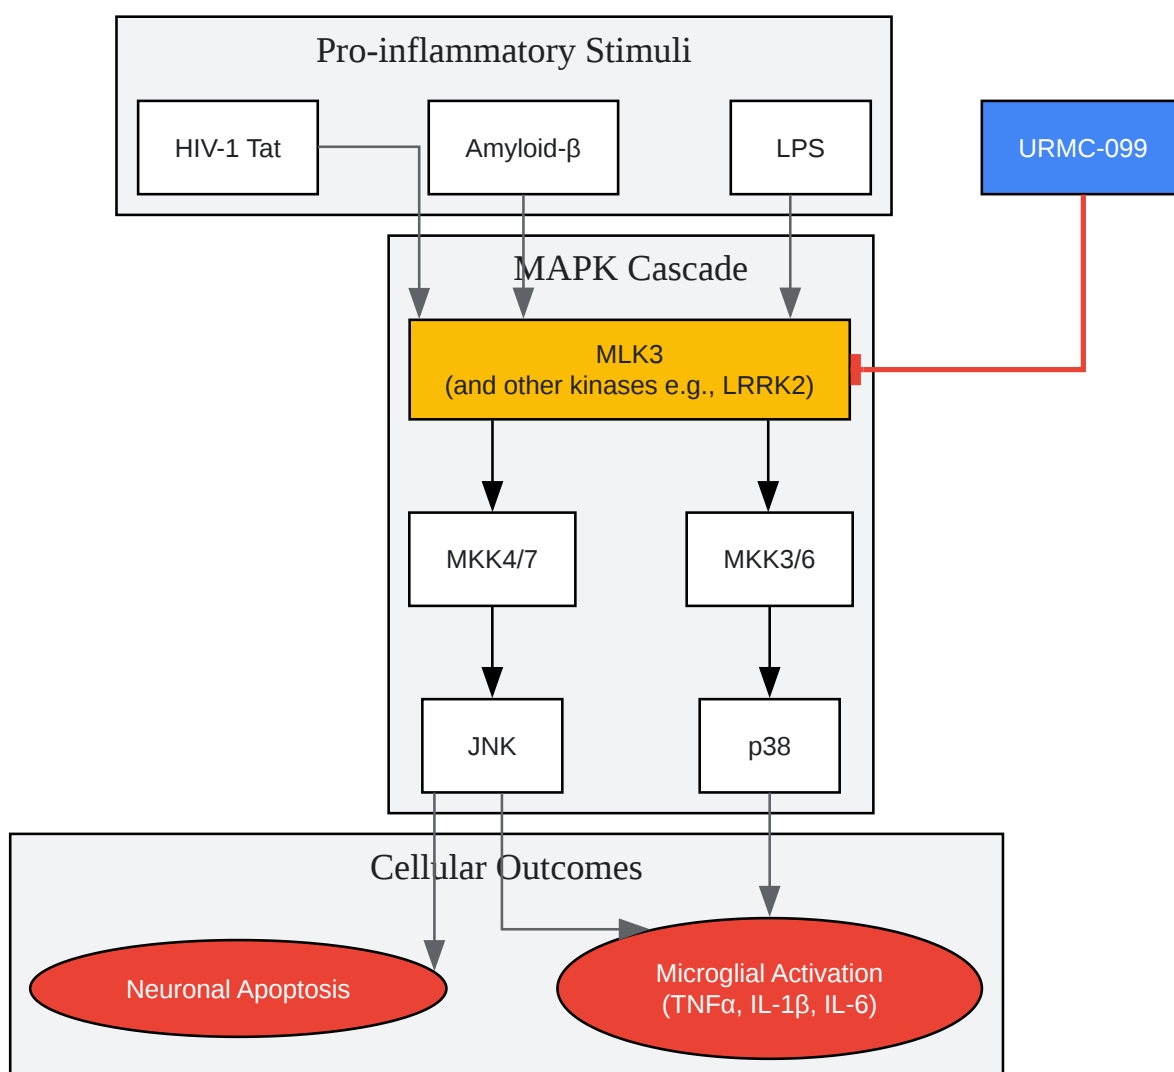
Pro-inflammatory Stimuli

HIV-1 Tat

Amyloid-β

LPS

URMC-099

MAPK Cascade

MLK3
(and other kinases e.g., LRRK2)

MKK4/7

MKK3/6

JNK

p38

Cellular Outcomes

Neuronal Apoptosis

Microglial Activation
(TNFα, IL-1β, IL-6)